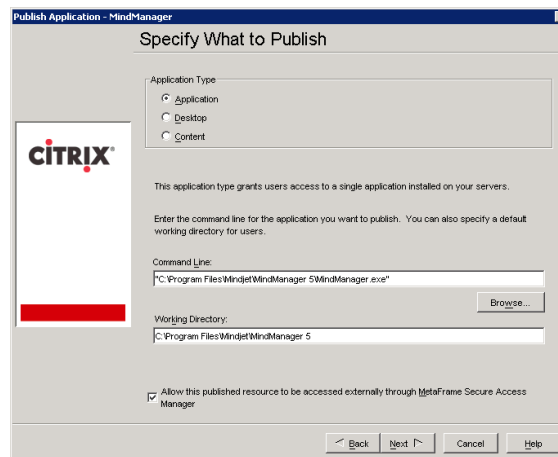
Publish Application - MindManager

Specify What to Publish

Application Type

Application

Desktop

Content

CITRIX

This application type grants users access to a single application installed on your servers.

Enter the command line for the application you want to publish. You can also specify a default working directory for users.

Command Line:

"C:\Program Files\Mindjet\MindManager 5\MindManager.exe"

Browse...

Working Directory:

C:\Program Files\Mindjet\MindManager 5

Allow this published resource to be accessed externally through MetaFrame Secure Access Manager

< Back

Next >

Cancel

Help